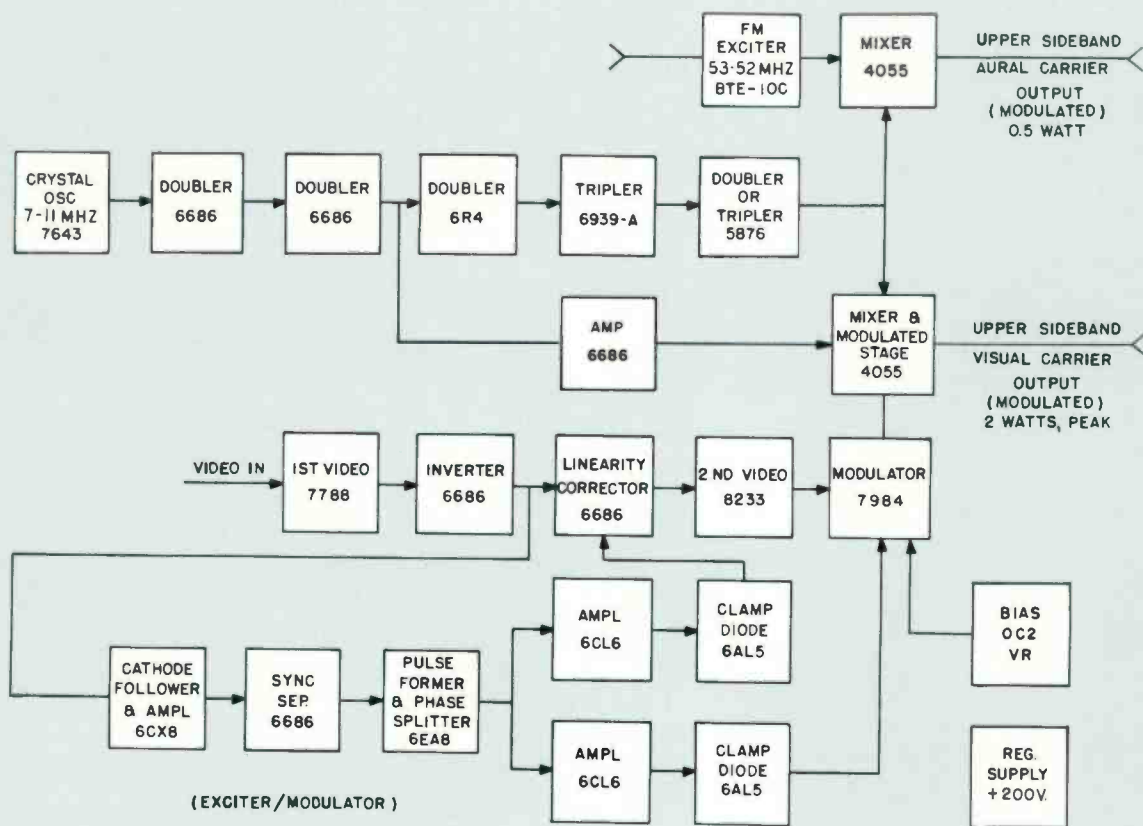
FM EXCITER 53.52 MHZ BTE-10C

MIXER 4055

UPPER SIDEBAND AURAL CARRIER OUTPUT (MODULATED) 0.5 WATT

CRYSTAL OSC 7-11 MHZ 7643

DOUBLER 6686

DOUBLER 6686

DOUBLER 6R4

TRIPLER 6939-A

DOUBLER OR TRIPLER 5876

AMP 6686

MIXER & MODULATED STAGE 4055

UPPER SIDEBAND VISUAL CARRIER OUTPUT (MODULATED) 2 WATTS, PEAK

VIDEO IN

1ST VIDEO 7788

INVERTER 6686

LINEARITY CORRECTOR 6686

2 ND VIDEO 8233

MODULATOR 7984

AMPL 6CL6

CLAMP DIODE 6AL5

BIAS OC2 VR

CATHODE FOLLOWER & AMPL 6CX8

SYNC SEP. 6686

PULSE FORMER & PHASE SPLITTER 6EA8

AMPL 6CL6

CLAMP DIODE 6AL5

REG. SUPPLY +200V.

(EXCITER/MODULATOR)